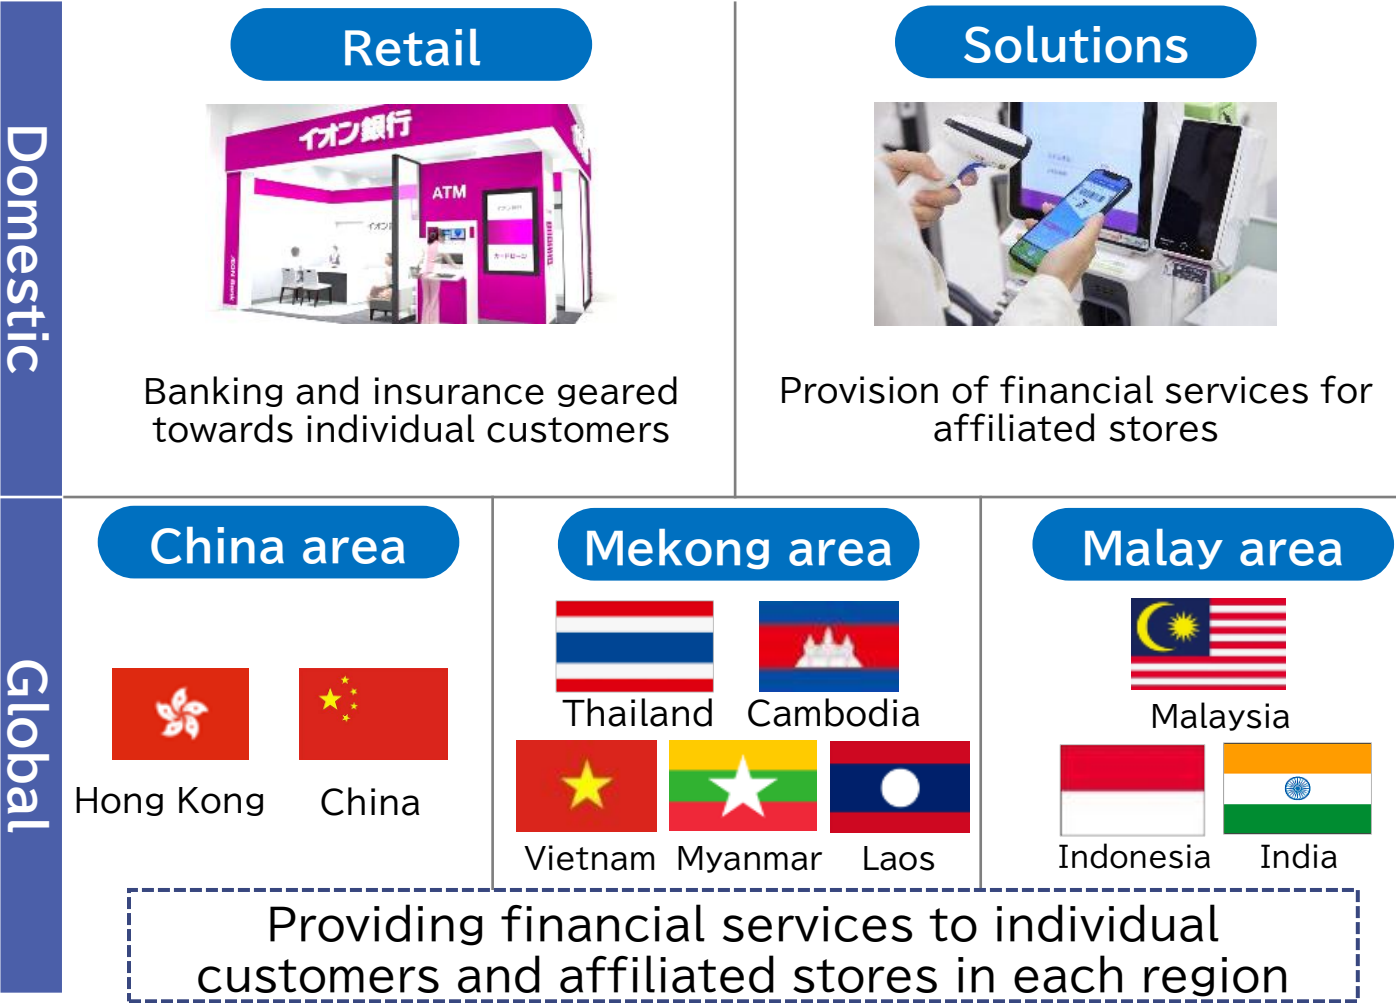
Domestic

Retail

イオン銀行

ATM

Banking and insurance geared towards individual customers

Solutions

Provision of financial services for affiliated stores

Global

China area

Hong Kong China

Mekong area

Thailand Cambodia

Vietnam Myanmar Laos

Malay area

Malaysia

Indonesia India

Providing financial services to individual customers and affiliated stores in each region